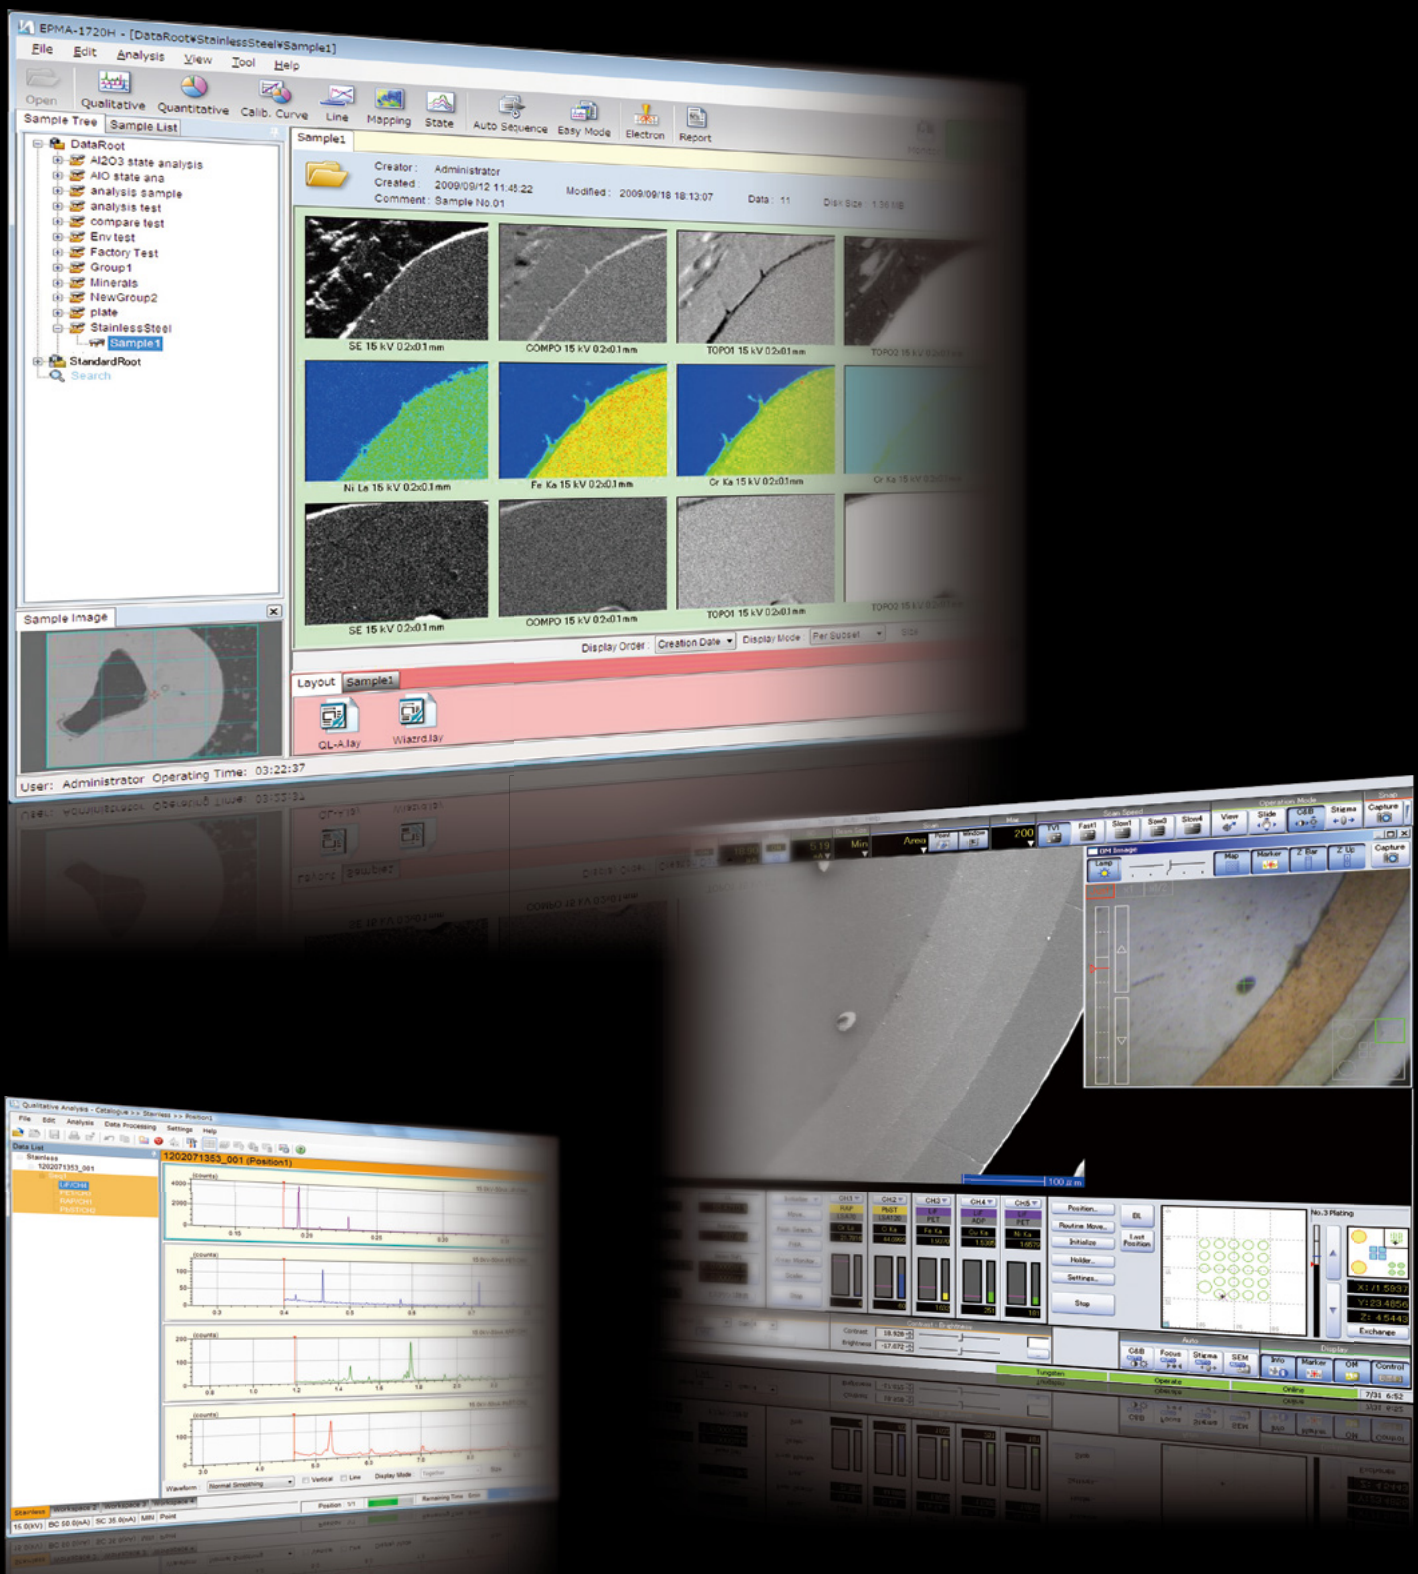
EPMA-1720H - [DataRoot¥StainlessSteel¥Sample1]

File Edit Analysis View Tool Help

Open Qualitative Quantitative Calib. Curve Line Mapping State Auto Sequence Easy Mode Electron Report

Sample Tree Sample List

DataRoot
Al2O3 state analysis
AlO state ana
analysis sample
analysis test
compare test
Env test
Factory Test
Group1
Minerals
NewGroup2
plate
StainlessSteel
Sample1
StandardRoot
Search

Sample1

Creator: Administrator
Created: 2009/09/12 11:45:22
Modified: 2009/09/18 18:13:07
Data: 11
Disk Size: 1.36 MB
Comment: Sample No.01

SE 15 kV 0.2x0.1 mm
COMPO 15 kV 0.2x0.1 mm
TOPO1 15 kV 0.2x0.1 mm
TOPO2 15 kV 0.2x0.1 mm
Ni La 15 kV 0.2x0.1 mm
Fe Ka 15 kV 0.2x0.1 mm
Cr Ka 15 kV 0.2x0.1 mm
Cr Ka 15 kV 0.2x0.1 mm
SE 15 kV 0.2x0.1 mm
COMPO 15 kV 0.2x0.1 mm
TOPO1 15 kV 0.2x0.1 mm
TOPO2 15 kV 0.2x0.1 mm

Display Order: Creation Date Display Mode: Per Subset

Sample Image

Layout Sample1

QL-A.lay Wiazrd.lay

User: Administrator Operating Time: 03:22:37

Qualitative Analysis - Catalogue >> Stainless >> Position1
File Edit Analysis Data Processing Settings Help
Data List
Stainless
1202071353_001
1202071353_001 (Position1)

Area 200 Fast1 Slow1 Slow3 Slow4 View Slide Stigma Capture
OM Image Lamp Map Marker Z Bar Z Up Capture
100 µ m

CH1 CH2 CH3 CH4 CH5
Position.. Routine Move.. Initialize Holder.. Settings.. Stop
Exchange
Contrast Brightness
G&B Focus Stigma SEM Info Marker OM Control
Tungsten Operate Online
No.3 Plating
7/31 6:52